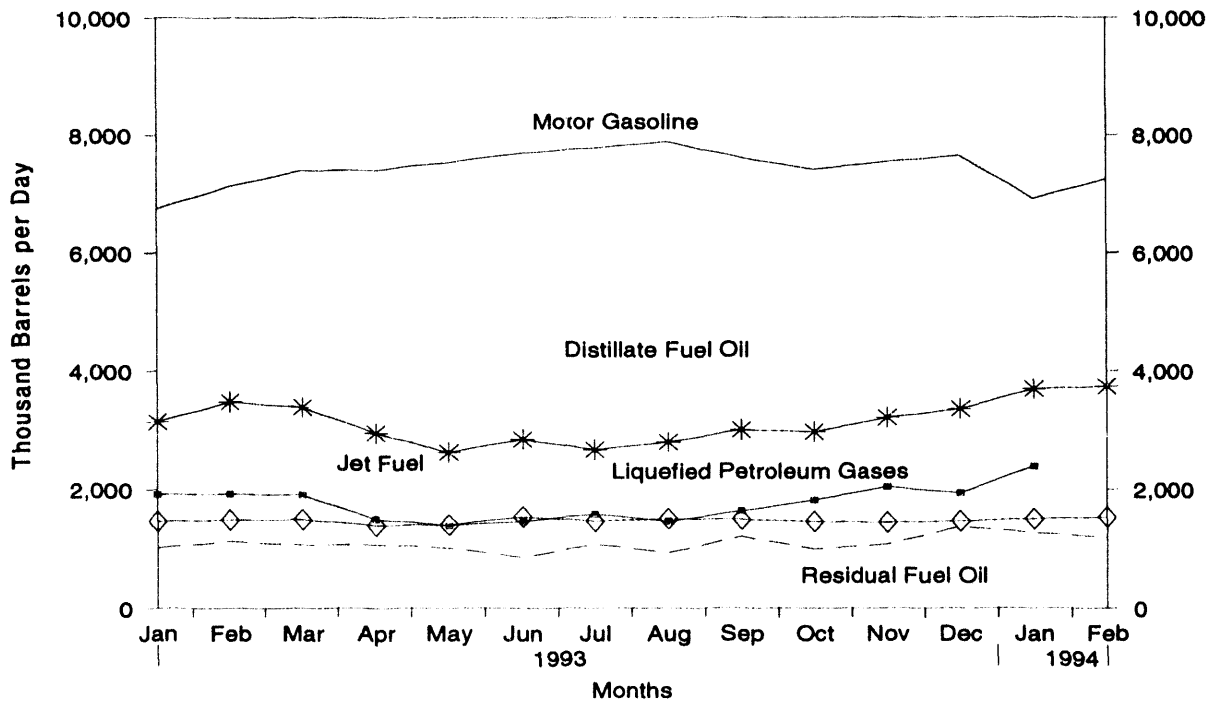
10,000
8,000
6,000
4,000
2,000
0

Thousand Barrels per Day

Motor Gasoline

Distillate Fuel Oil

Jet Fuel

Liquefied Petroleum Gases

Residual Fuel Oil

10,000
8,000
6,000
4,000
2,000
0

Jan Feb Mar Apr May Jun Jul Aug Sep Oct Nov Dec Jan Feb
1993
1994

Months